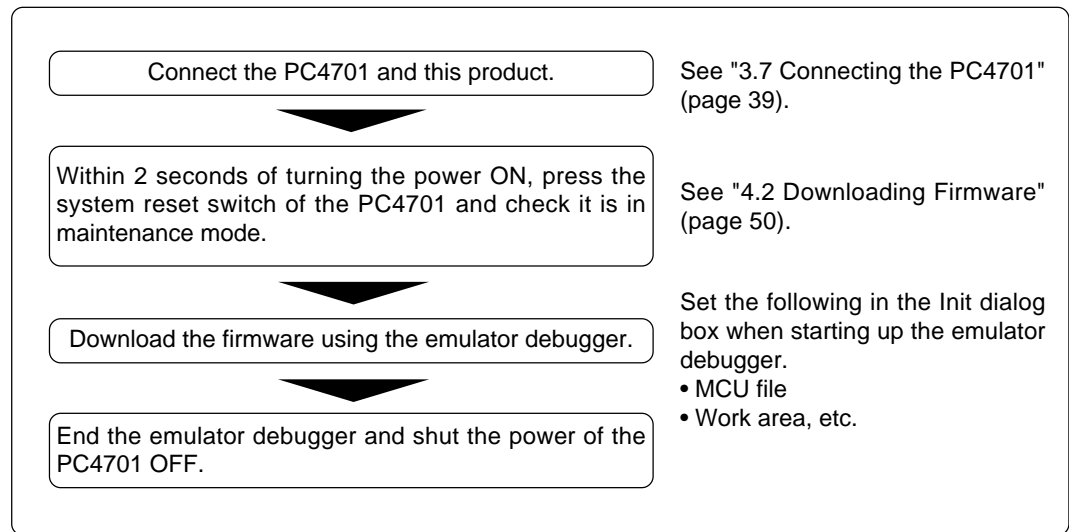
Connect the PC4701 and this product.

See "3.7 Connecting the PC4701" (page 39).

Within 2 seconds of turning the power ON, press the system reset switch of the PC4701 and check it is in maintenance mode.

See "4.2 Downloading Firmware" (page 50).

Download the firmware using the emulator debugger.

Set the following in the Init dialog box when starting up the emulator debugger.
• MCU file
• Work area, etc.

End the emulator debugger and shut the power of the PC4701 OFF.